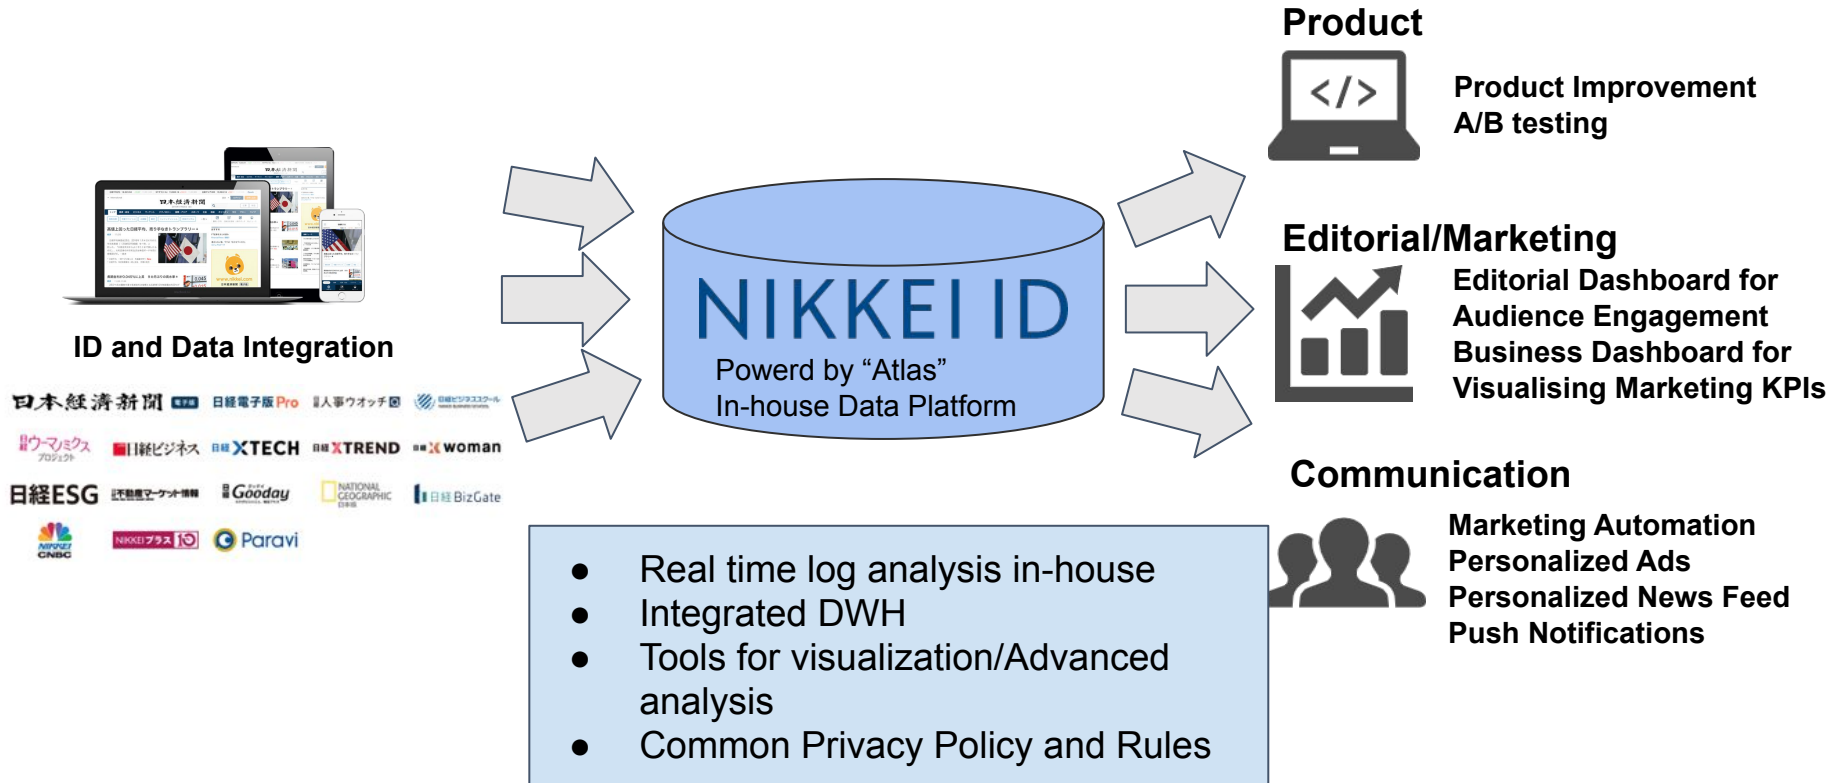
ID and Data Integration

日本経済新聞 日経電子版Pro 人事ウオッチ 日経ビジネススクール
ウーマノミクス プロジェクト 日経ビジネス XTECH XTREND woman
日経ESG 不動産マーケット情報 Gooday NATIONAL GEOGRAPHIC BizGate
NIKKEI CNBC NIKKEIプラス10 Paravi

NIKKEI ID
Powerd by “Atlas”
In-house Data Platform

- Real time log analysis in-house
- Integrated DWH
- Tools for visualization/Advanced analysis
- Common Privacy Policy and Rules

Product
Product Improvement
A/B testing

Editorial/Marketing
Editorial Dashboard for Audience Engagement
Business Dashboard for Visualising Marketing KPIs

Communication
Marketing Automation
Personalized Ads
Personalized News Feed
Push Notifications